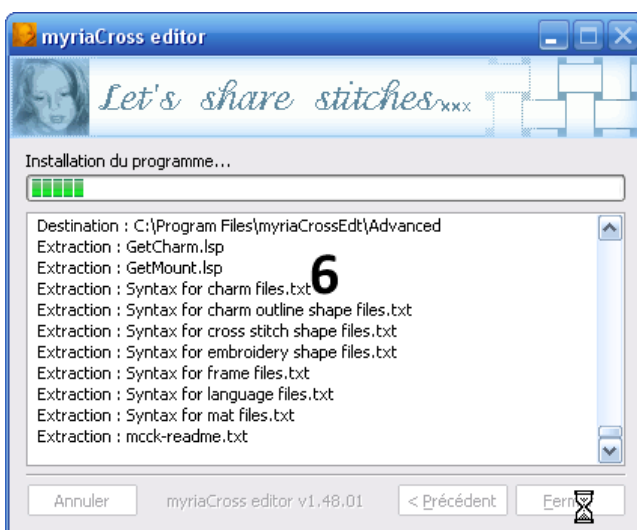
myriaCross editor

Let's share stitches$_{xxx}$

Installation du programme...

Destination : C:\Program Files\myriaCrossEdt\Advanced
Extraction : GetCharm.lsp
Extraction : GetMount.lsp
Extraction : Syntax for charm files.txt
Extraction : Syntax for charm outline shape files.txt
Extraction : Syntax for cross stitch shape files.txt
Extraction : Syntax for embroidery shape files.txt
Extraction : Syntax for frame files.txt
Extraction : Syntax for language files.txt
Extraction : Syntax for mat files.txt
Extraction : mcck-readme.txt

6

Annuler myriaCross editor v1.48.01 < Précédent Ferm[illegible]